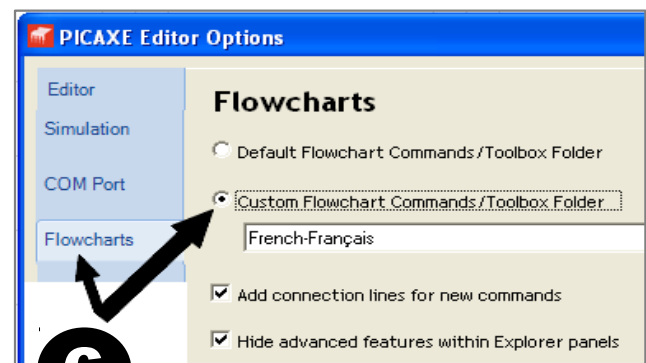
PICAXE Editor Options

Editor
Simulation
COM Port
Flowcharts

Flowcharts

Default Flowchart Commands/Toolbox Folder

Custom Flowchart Commands/Toolbox Folder

French-Français

Add connection lines for new commands

Hide advanced features within Explorer panels

6